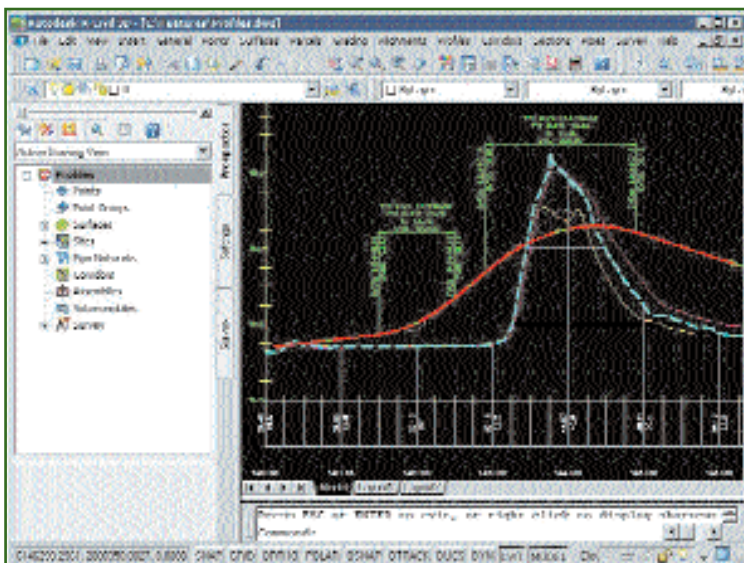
Autodesk Civil 3D - [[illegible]Profiles.dwg]

File Edit View Insert General Points Surfaces Parcels Grading Alignments Profiles Corridors Sections Pipes Survey Help

Prospector
Settings
Survey

Active Drawing View

Profiles
Points
Point Groups
Surfaces
Sites
Pipe Networks
Corridors
Assemblies
Subassemblies
Survey

Model Layout1 Layout2

Press ESC or ENTER to exit, or right-click to display shortcut menu.
Command:

0.14620.2551, 2000050.0887, 0.0000 SNAP GRID ORTHO POLAR OSNAP OTRACK DUCS DYN LWT MODEL